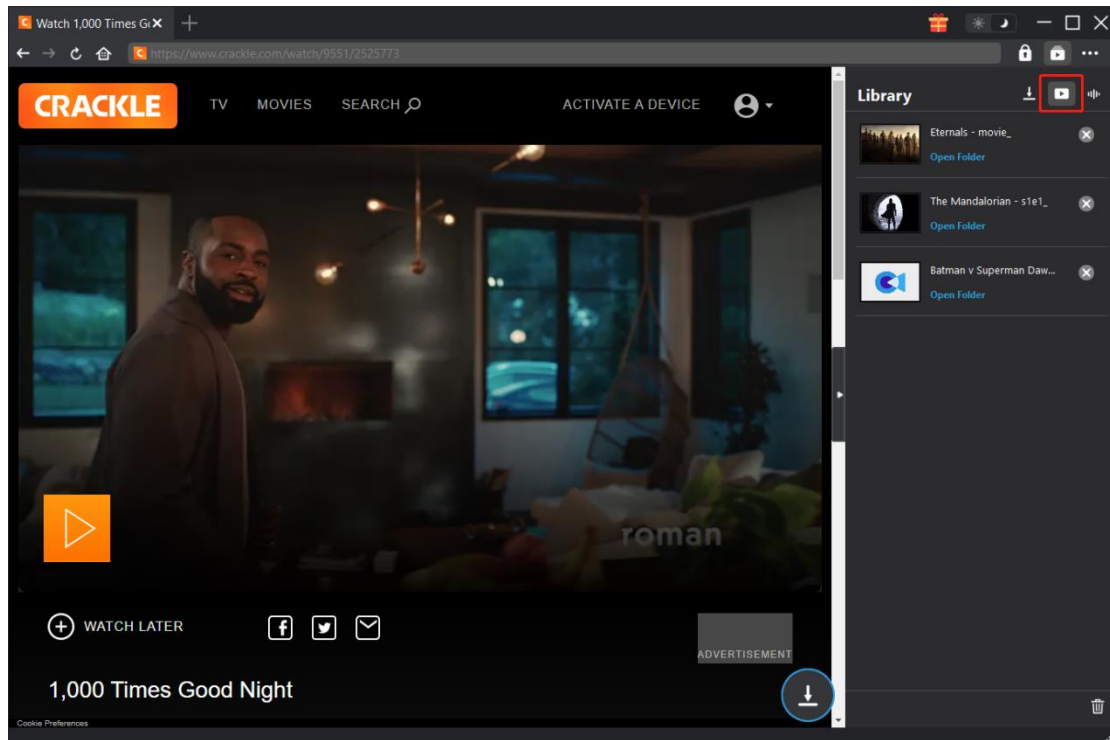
Watch 1,000 Times G

https://www.crackle.com/watch/9551/2525773

CRACKLE TV MOVIES SEARCH ACTIVATE A DEVICE

roman

WATCH LATER

ADVERTISEMENT

1,000 Times Good Night

Cookie Preferences

Library

Eternals - movie_
Open Folder

The Mandalorian - s1e1_
Open Folder

Batman v Superman Daw...
Open Folder